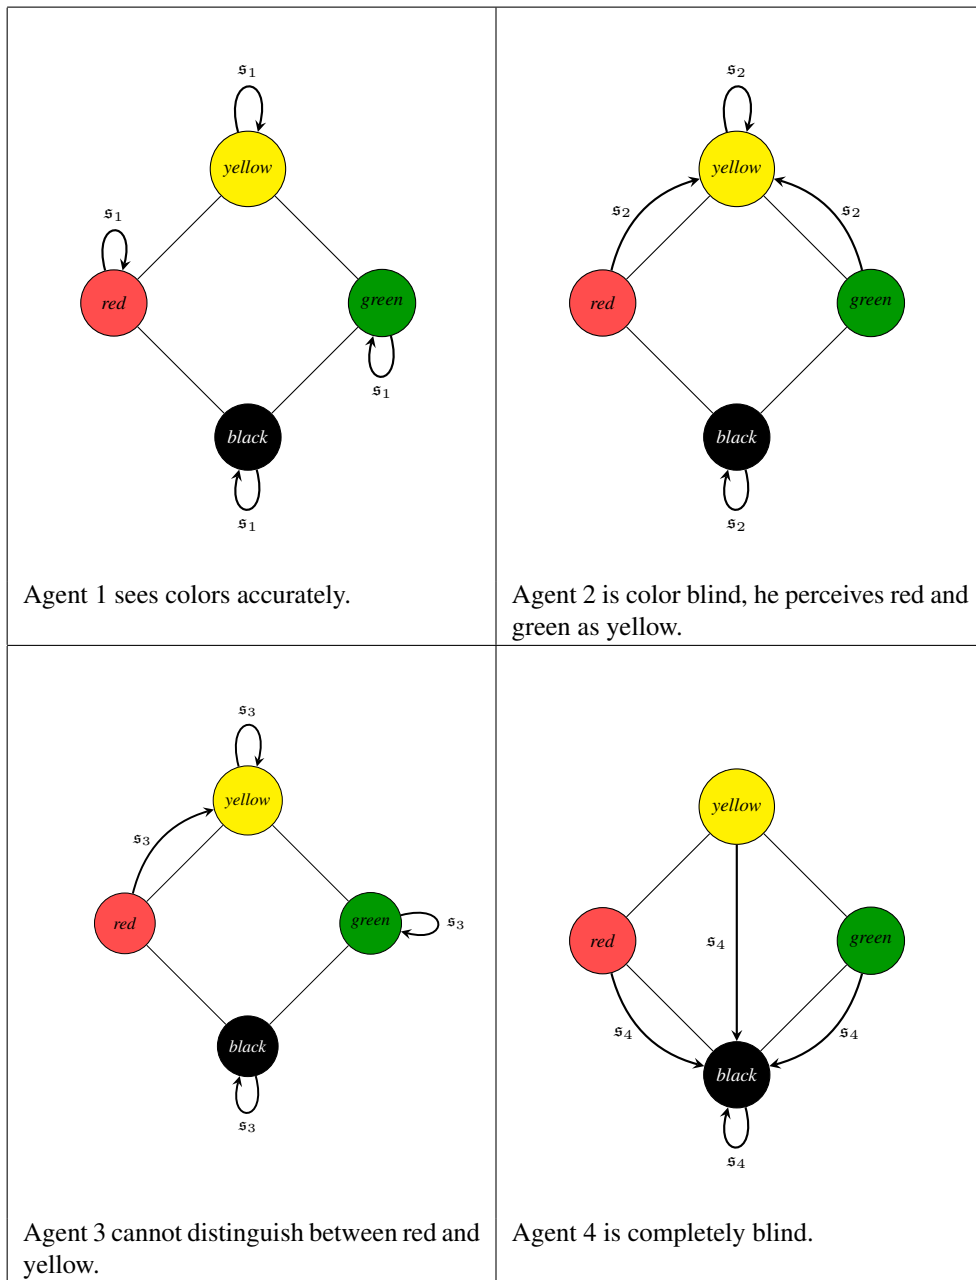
| | |
|---|---|
| $\mathfrak{s}_1$ yellow $\mathfrak{s}_1$ red green $\mathfrak{s}_1$ black $\mathfrak{s}_1$ | $\mathfrak{s}_2$ yellow $\mathfrak{s}_2$ $\mathfrak{s}_2$ red green black $\mathfrak{s}_2$ |
| Agent 1 sees colors accurately. | Agent 2 is color blind, he perceives red and green as yellow. |
| $\mathfrak{s}_3$ yellow $\mathfrak{s}_3$ red green $\mathfrak{s}_3$ black $\mathfrak{s}_3$ | yellow red $\mathfrak{s}_4$ green $\mathfrak{s}_4$ $\mathfrak{s}_4$ black $\mathfrak{s}_4$ |
| Agent 3 cannot distinguish between red and yellow. | Agent 4 is completely blind. |